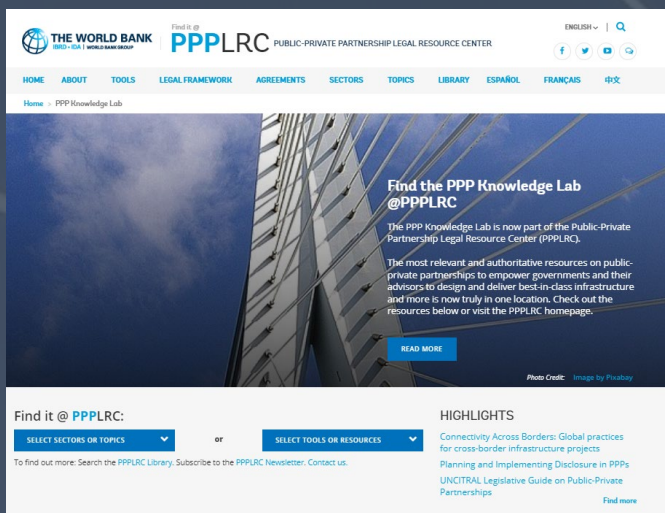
THE WORLD BANK
IBRD · IDA | WORLD BANK GROUP

Find it @
PPPLRC PUBLIC-PRIVATE PARTNERSHIP LEGAL RESOURCE CENTER

ENGLISH | 

HOME ABOUT TOOLS LEGAL FRAMEWORK AGREEMENTS SECTORS TOPICS LIBRARY ESPAÑOL FRANÇAIS 中文

Home > PPP Knowledge Lab

Find the PPP Knowledge Lab @PPPLRC

The PPP Knowledge Lab is now part of the Public-Private Partnership Legal Resource Center (PPPLRC).

The most relevant and authoritative resources on public-private partnerships to empower governments and their advisors to design and deliver best-in-class infrastructure and more is now truly in one location. Check out the resources below or visit the PPPLRC homepage.

READ MORE

Photo Credit: Image by Pixabay

Find it @ PPPLRC:

SELECT SECTORS OR TOPICS or SELECT TOOLS OR RESOURCES

To find out more: Search the PPPLRC Library. Subscribe to the PPPLRC Newsletter. Contact us.

HIGHLIGHTS

Connectivity Across Borders: Global practices for cross-border infrastructure projects

Planning and Implementing Disclosure in PPPs

UNCITRAL Legislative Guide on Public-Private Partnerships

Find more